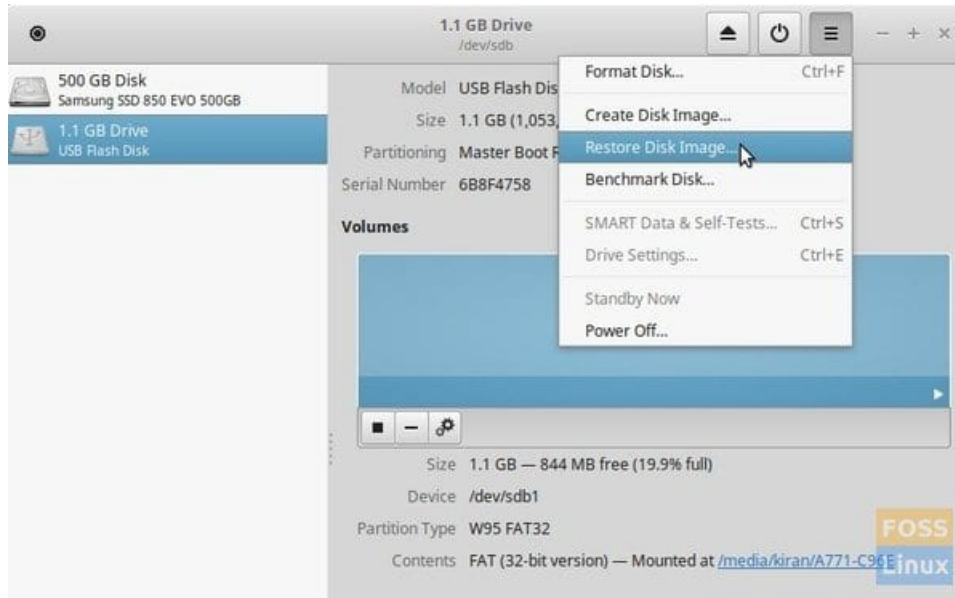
1.1 GB Drive
/dev/sdb

500 GB Disk
Samsung SSD 850 EVO 500GB

1.1 GB Drive
USB Flash Disk

Model USB Flash Dis
Size 1.1 GB (1,053,
Partitioning Master Boot R
Serial Number 6B8F4758

Volumes

Format Disk... Ctrl+F
Create Disk Image...
Restore Disk Image...
Benchmark Disk...
SMART Data & Self-Tests... Ctrl+S
Drive Settings... Ctrl+E
Standby Now
Power Off...

Size 1.1 GB — 844 MB free (19.9% full)
Device /dev/sdb1
Partition Type W95 FAT32
Contents FAT (32-bit version) — Mounted at /media/kiran/A771-C96E

FOSS
Linux